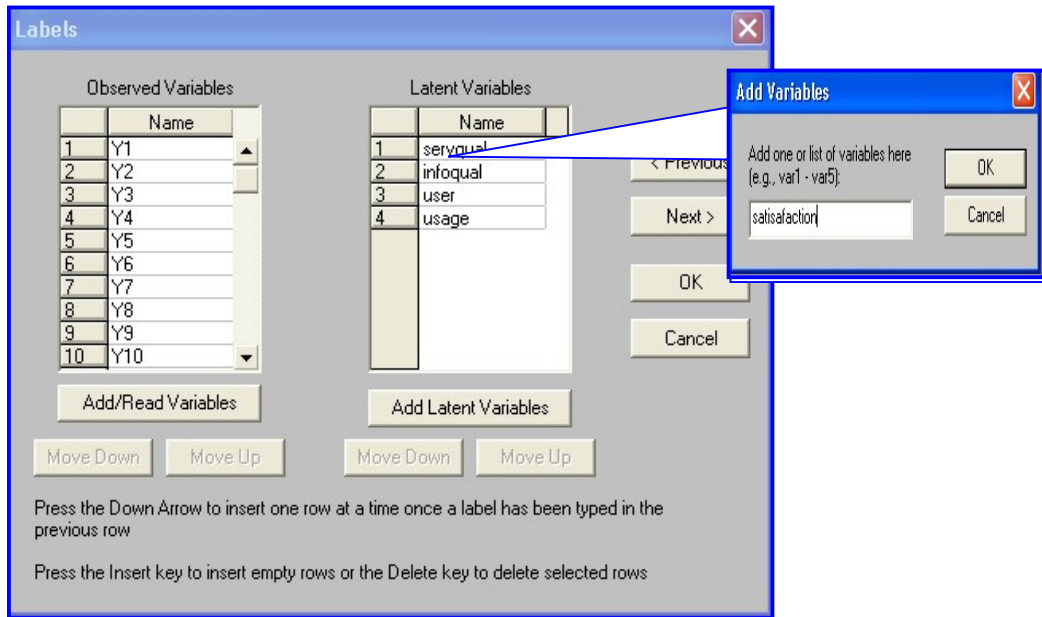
Labels

Observed Variables

| | Name |
|---|---|
| 1 | Y1 |
| 2 | Y2 |
| 3 | Y3 |
| 4 | Y4 |
| 5 | Y5 |
| 6 | Y6 |
| 7 | Y7 |
| 8 | Y8 |
| 9 | Y9 |
| 10 | Y10 |

Add/Read Variables

Move Down Move Up

Latent Variables

| | Name |
|---|---|
| 1 | servqual |
| 2 | infoqual |
| 3 | user |
| 4 | usage |

Add Latent Variables

Move Down Move Up

< Previous

Next >

OK

Cancel

Press the Down Arrow to insert one row at a time once a label has been typed in the previous row

Press the Insert key to insert empty rows or the Delete key to delete selected rows

Add Variables

Add one or list of variables here (e.g., var1 - var5):

satisafaction

OK

Cancel